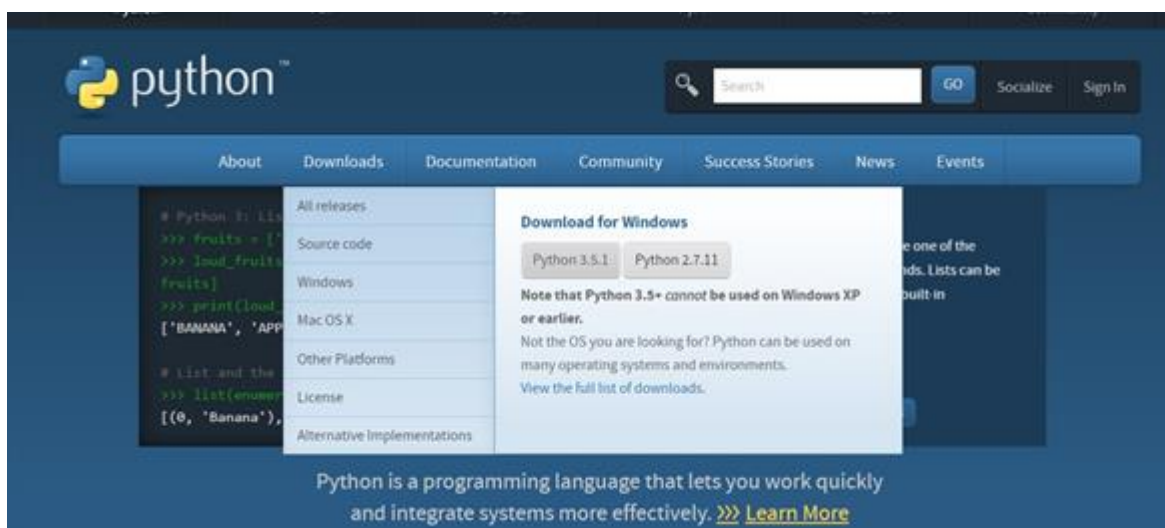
python™

Search GO Socialize Sign In

About Downloads Documentation Community Success Stories News Events

# Python 3: Lis
>>> fruits = ['
>>> loud_fruits
fruits]
>>> print(loud_
['BANANA', 'APP

# List and the
>>> list(enumer
[(0, 'Banana'),

All releases
Source code
Windows
Mac OS X
Other Platforms
License
Alternative Implementations

Download for Windows

Python 3.5.1 Python 2.7.11

Note that Python 3.5+ *cannot* be used on Windows XP or earlier.

Not the OS you are looking for? Python can be used on many operating systems and environments.
View the full list of downloads.

e one of the
nds. Lists can be
built-in

Python is a programming language that lets you work quickly and integrate systems more effectively. >>> Learn More